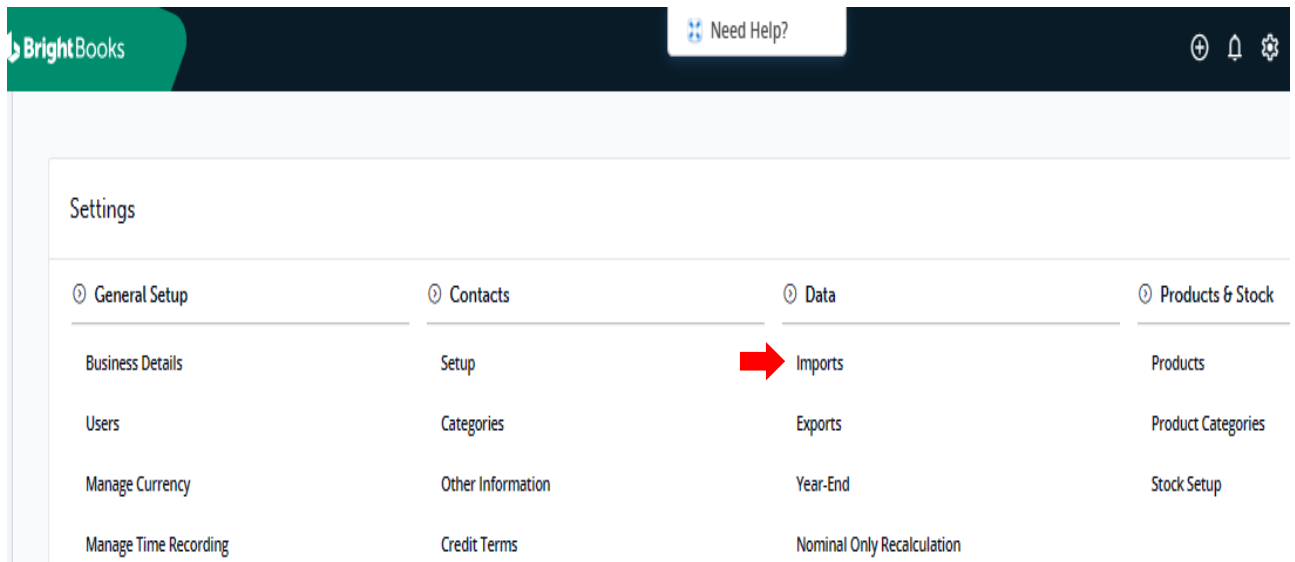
BrightBooks

Need Help?

Settings

General Setup

Business Details

Users

Manage Currency

Manage Time Recording

Contacts

Setup

Categories

Other Information

Credit Terms

Data

Imports

Exports

Year-End

Nominal Only Recalculation

Products & Stock

Products

Product Categories

Stock Setup